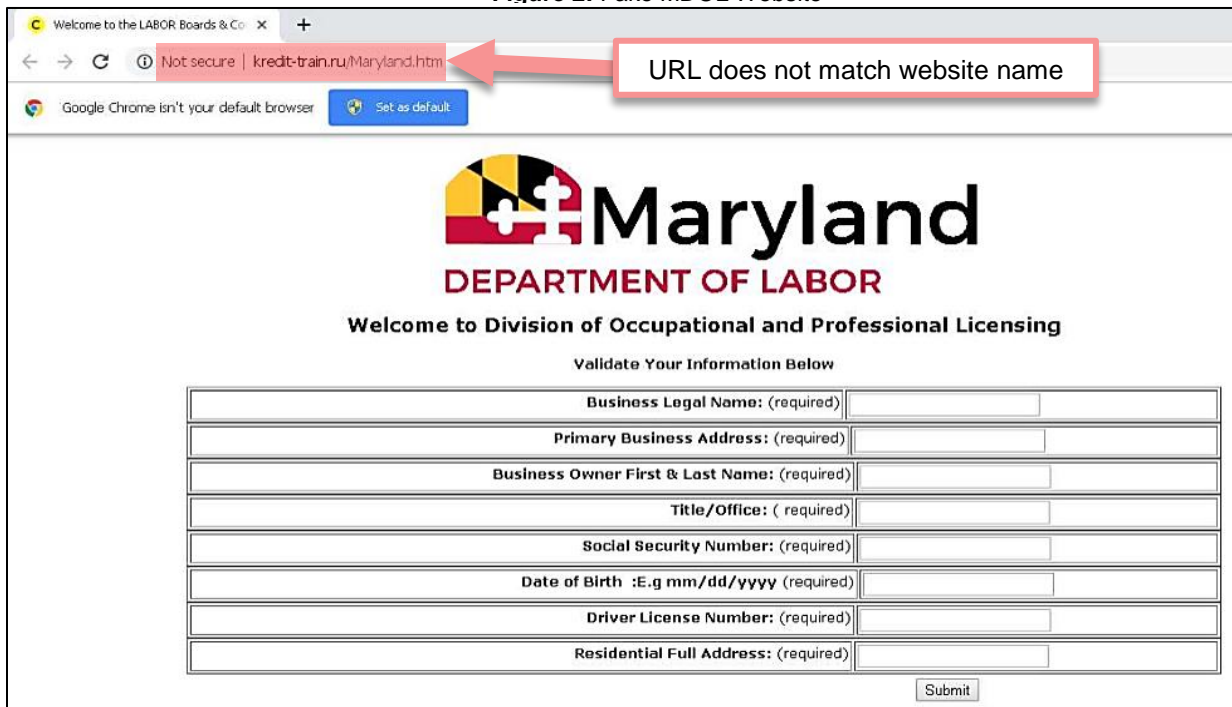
Welcome to the LABOR Boards & Co ×

Not secure | kredit-train.ru/Maryland.htm

URL does not match website name

Google Chrome isn't your default browser

Set as default

Maryland

DEPARTMENT OF LABOR

Welcome to Division of Occupational and Professional Licensing

Validate Your Information Below

| | |
|---|---|
| Business Legal Name: (required) | |
| Primary Business Address: (required) | |
| Business Owner First & Last Name: (required) | |
| Title/Office: ( required) | |
| Social Security Number: (required) | |
| Date of Birth :E.g mm/dd/yyyy (required) | |
| Driver License Number: (required) | |
| Residential Full Address: (required) | |

Submit